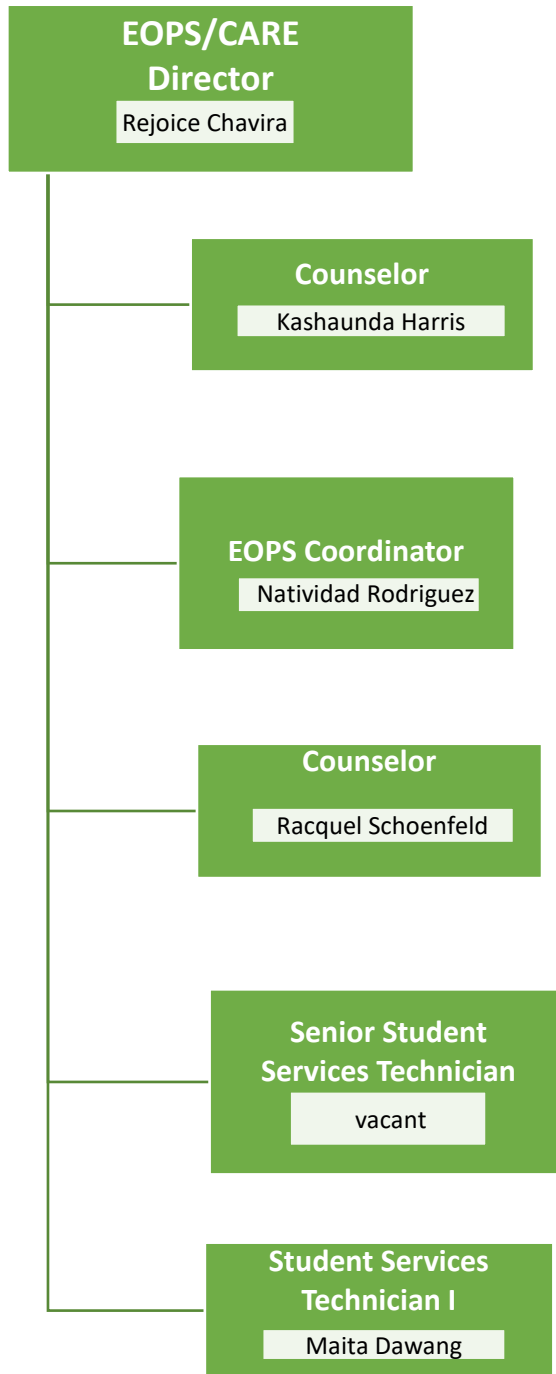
EOPS/CARE Director
Rejoice Chavira

Counselor
Kashaunda Harris

EOPS Coordinator
Natividad Rodriguez

Counselor
Racquel Schoenfeld

Senior Student Services Technician
vacant

Student Services Technician I
Maita Dawang